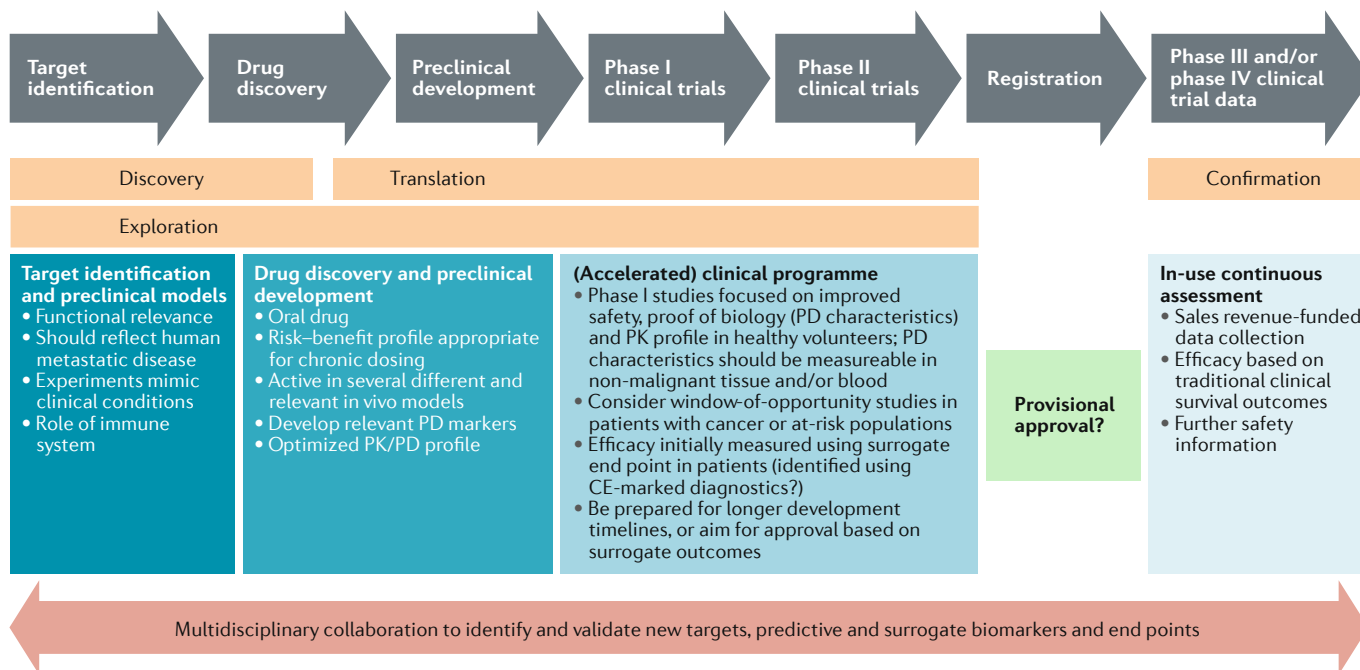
Target identification

Drug discovery

Preclinical development

Phase I clinical trials

Phase II clinical trials

Registration

Phase III and/or phase IV clinical trial data

Discovery

Translation

Confirmation

Exploration

Target identification and preclinical models
• Functional relevance
• Should reflect human metastatic disease
• Experiments mimic clinical conditions
• Role of immune system

Drug discovery and preclinical development
• Oral drug
• Risk–benefit profile appropriate for chronic dosing
• Active in several different and relevant in vivo models
• Develop relevant PD markers
• Optimized PK/PD profile

(Accelerated) clinical programme
• Phase I studies focused on improved safety, proof of biology (PD characteristics) and PK profile in healthy volunteers; PD characteristics should be measureable in non-malignant tissue and/or blood
• Consider window-of-opportunity studies in patients with cancer or at-risk populations
• Efficacy initially measured using surrogate end point in patients (identified using CE-marked diagnostics?)
• Be prepared for longer development timelines, or aim for approval based on surrogate outcomes

Provisional approval?

In-use continuous assessment
• Sales revenue-funded data collection
• Efficacy based on traditional clinical survival outcomes
• Further safety information

Multidisciplinary collaboration to identify and validate new targets, predictive and surrogate biomarkers and end points